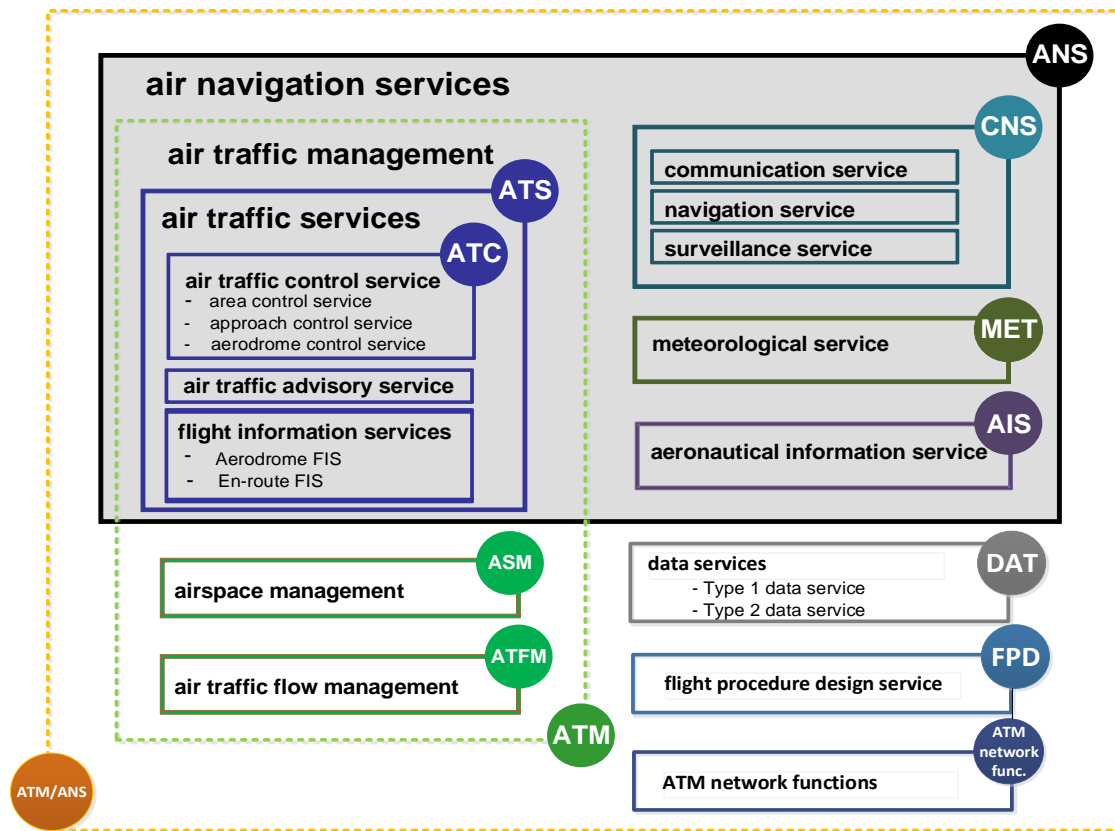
ANS

air navigation services

air traffic management

ATS

air traffic services

ATC

air traffic control service
- area control service
- approach control service
- aerodrome control service

air traffic advisory service

flight information services
- Aerodrome FIS
- En-route FIS

CNS

communication service

navigation service

surveillance service

MET

meteorological service

AIS

aeronautical information service

ASM

airspace management

ATFM

air traffic flow management

ATM

DAT

data services
- Type 1 data service
- Type 2 data service

FPD

flight procedure design service

ATM network func.

ATM network functions

ATM/ANS